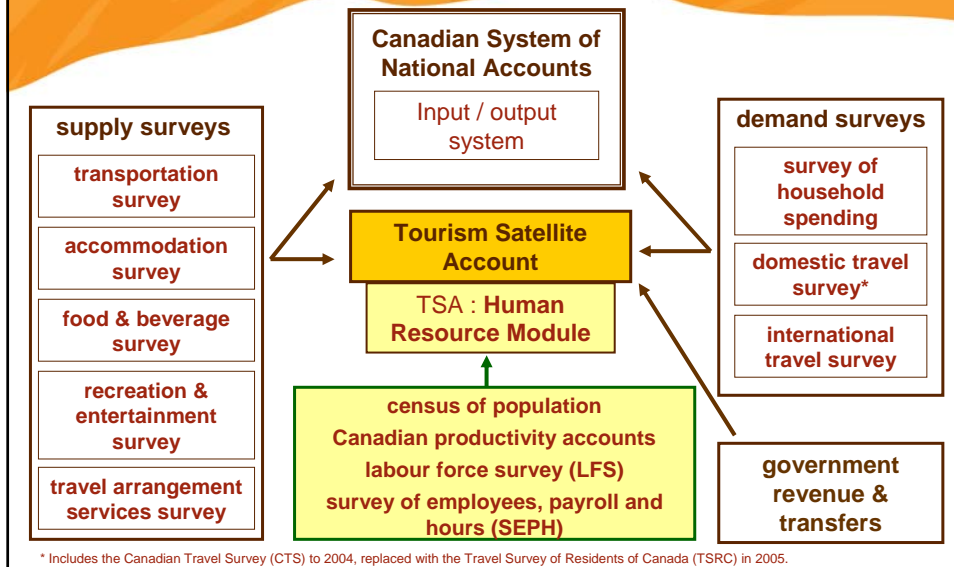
Canadian System of National Accounts

Input / output system

supply surveys

transportation survey

accommodation survey

food & beverage survey

recreation & entertainment survey

travel arrangement services survey

Tourism Satellite Account

TSA : Human Resource Module

census of population

Canadian productivity accounts

labour force survey (LFS)

survey of employees, payroll and hours (SEPH)

demand surveys

survey of household spending

domestic travel survey*

international travel survey

government revenue & transfers

* Includes the Canadian Travel Survey (CTS) to 2004, replaced with the Travel Survey of Residents of Canada (TSRC) in 2005.